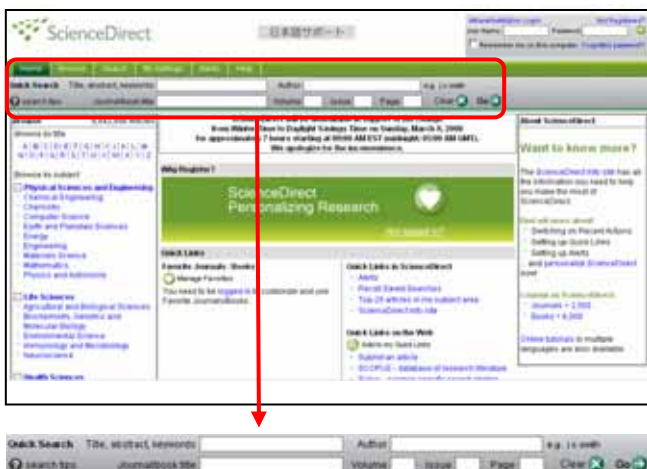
ScienceDirect

日本語サポート

Home Browse Search My Settings Alerts Help

Quick Search Title, abstract, keywords Author e.g. j s smith

search tips Journal/book title Volume Issue Page Clear Go

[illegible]
from Winter Time to Daylight Savings Time on Sunday, March 8, 2009
For approximately 7 hours starting at 00:00 AM EST (midnight 05:00 AM GMT).
We apologize for the inconvenience.

Browse by title
A B C D E F G H I J K L M N O P Q R S T U V W X Y Z 0-9

Browse by subject

Physical Sciences and Engineering
Chemical Engineering
Chemistry
Computer Science
Earth and Planetary Sciences
Energy
Engineering
Materials Science
Mathematics
Physics and Astronomy

Life Sciences
Agricultural and Biological Sciences
Biochemistry, Genetics and Molecular Biology
Environmental Science
Immunology and Microbiology
Neuroscience

Health Sciences

Why Register?

ScienceDirect
Personalizing Research

Not registered?

Quick Links

Favorite Journals / Books
Manage Favorites
You need to be logged in to customize and use Favorite Journals/Books.

Quick Links to ScienceDirect
Alerts
Recent Saved Searches
Top 25 articles in my subject area
ScienceDirect Info site

Quick Links on the Web
Add to my Quick Links
Submit an article
SCOPUS - Database of research literature
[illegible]

About ScienceDirect

Want to know more?

The ScienceDirect Info site has all the information you need to help you make the most of ScienceDirect.

Find out more about
Switching on Recent Actions
Setting up Quick Links
Setting up Alerts
and personalize ScienceDirect now!

Content on ScienceDirect
Journals > 2,500
Books > 6,000

Online tutorials in multiple languages are also available.

Quick Search Title, abstract, keywords Author e.g. j s smith

search tips Journal/book title Volume Issue Page Clear Go